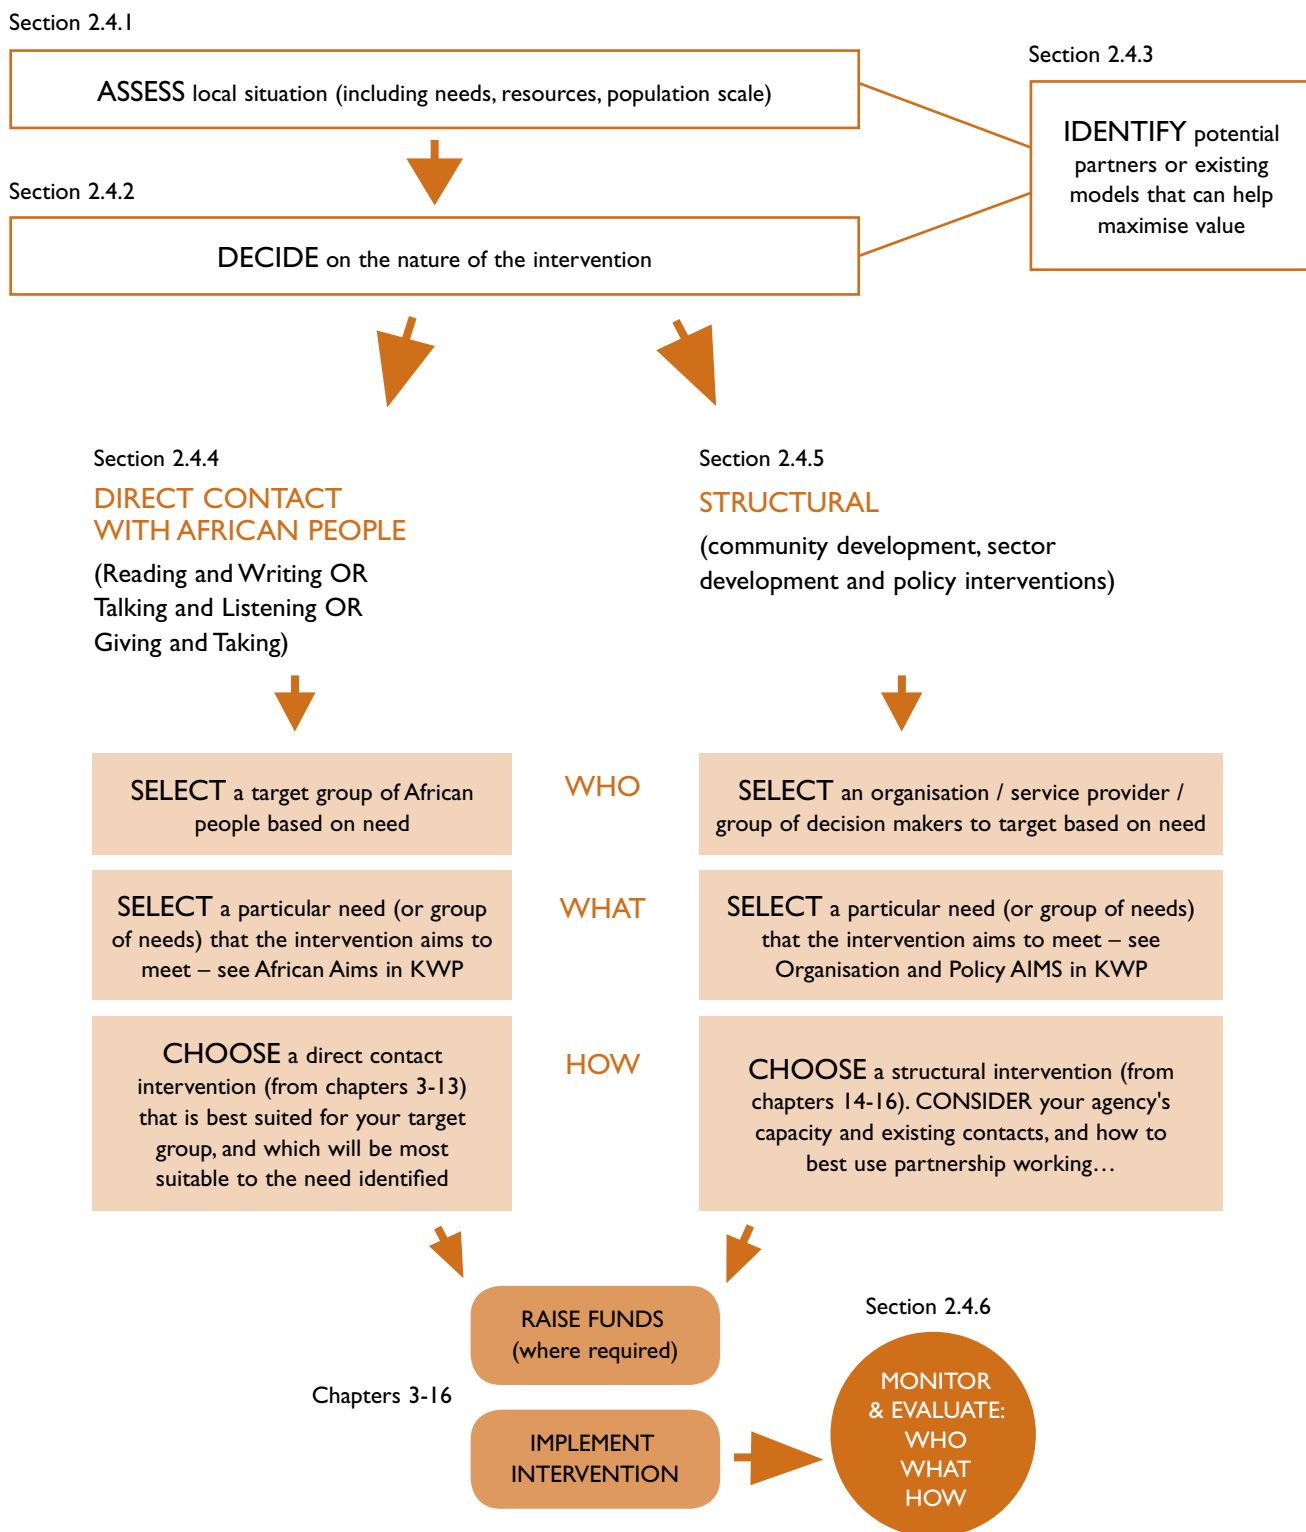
Section 2.4.1

ASSESS local situation (including needs, resources, population scale)

Section 2.4.3

IDENTIFY potential partners or existing models that can help maximise value

Section 2.4.2

DECIDE on the nature of the intervention

Section 2.4.4

DIRECT CONTACT WITH AFRICAN PEOPLE

(Reading and Writing OR Talking and Listening OR Giving and Taking)

Section 2.4.5

STRUCTURAL

(community development, sector development and policy interventions)

SELECT a target group of African people based on need

WHO

SELECT an organisation / service provider / group of decision makers to target based on need

SELECT a particular need (or group of needs) that the intervention aims to meet – see African Aims in KWP

WHAT

SELECT a particular need (or group of needs) that the intervention aims to meet – see Organisation and Policy AIMS in KWP

CHOOSE a direct contact intervention (from chapters 3-13) that is best suited for your target group, and which will be most suitable to the need identified

HOW

CHOOSE a structural intervention (from chapters 14-16). CONSIDER your agency's capacity and existing contacts, and how to best use partnership working…

RAISE FUNDS (where required)

Chapters 3-16

IMPLEMENT INTERVENTION

Section 2.4.6

MONITOR & EVALUATE: WHO WHAT HOW